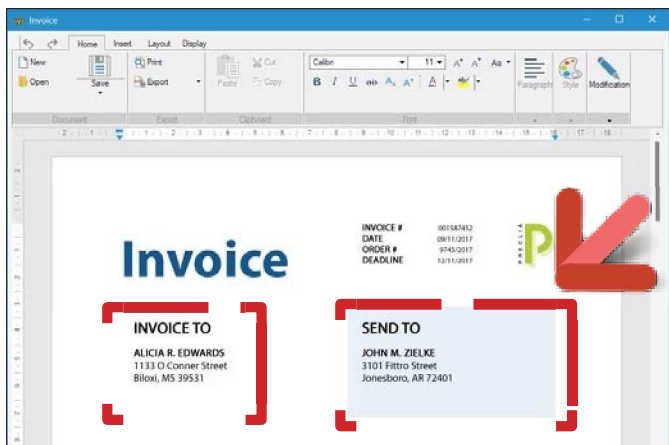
Invoice

Home Insert Layout Display

New
Open
Save
Print
Export
Paste
Cut
Copy
Calibri
11
B I U abc
Paragraph
Style
Modification
Document
Export
Clipboard
Font

Invoice

INVOICE # 001587452
DATE 09/11/2017
ORDER # 9745/2017
DEADLINE 12/11/2017

PRECLIA

INVOICE TO
ALICIA R. EDWARDS
1133 O Conner Street
Biloxi, MS 39531

SEND TO
JOHN M. ZIELKE
3101 Fittro Street
Jonesboro, AR 72401